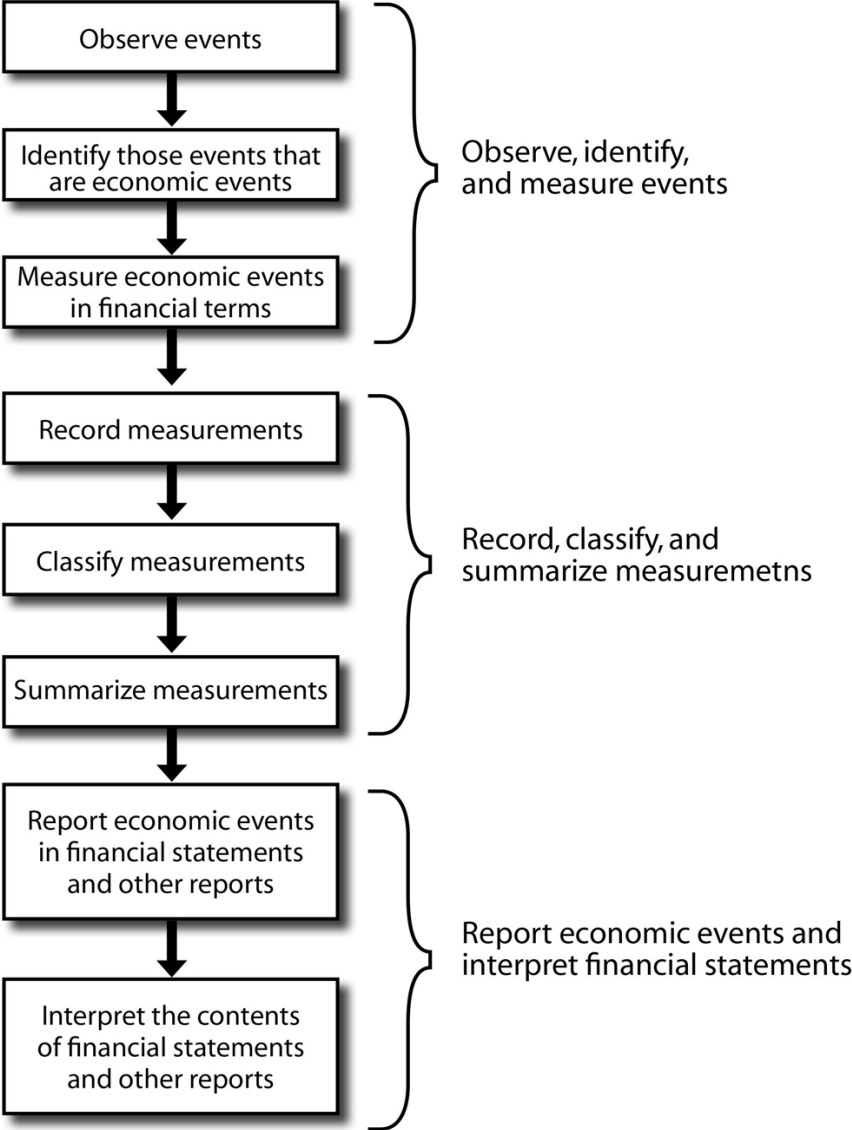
Observe events

Identify those events that are economic events

Measure economic events in financial terms

Observe, identify, and measure events

Record measurements

Classify measurements

Summarize measurements

Record, classify, and summarize measuremetns

Report economic events in financial statements and other reports

Interpret the contents of financial statements and other reports

Report economic events and interpret financial statements